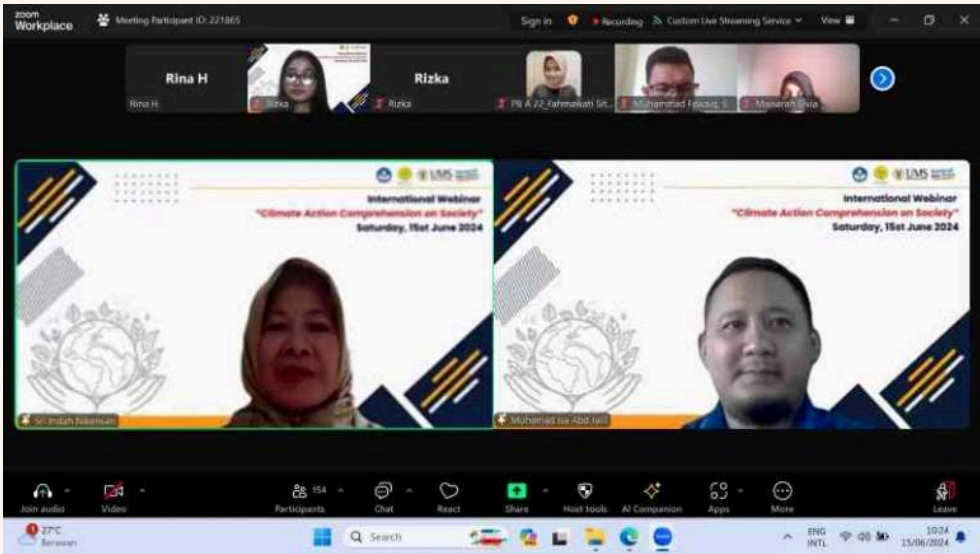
zoom Workplace

Meeting Participant ID: 221865

Sign in

Recording

Custom Live Streaming Service

View

Rina H

Rina H

Rizka

Rizka

Rizka

PB A 22_Fahmakati Sit...

Muhammad Faiquq S...

Maisarah Silvia

UMS

International Webinar

"Climate Action Comprehension on Society"

Saturday, 15st June 2024

Sri Indah Nikensari

UMS

International Webinar

"Climate Action Comprehension on Society"

Saturday, 15st June 2024

Mohamad Isa Abd Jalil

Join audio

Video

154

Participants

Chat

React

Share

Host tools

AI Companion

Apps

More

Leave

27°C

Berawan

Search

ENG INTL

10:24

15/06/2024